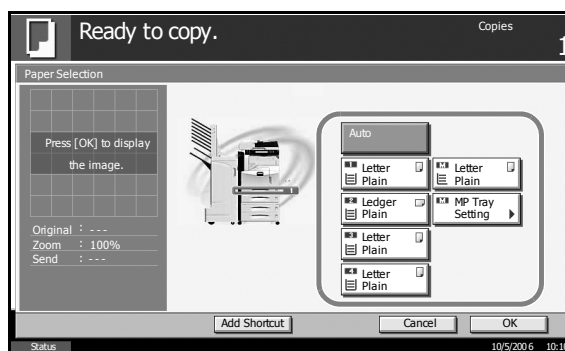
Ready to copy.

Copies

1

Paper Selection

Press [OK] to display the image.

Original : ---
Zoom : 100%
Send : ---

Auto

Letter
Plain

Letter
Plain

Ledger
Plain

MP Tray
Setting

Letter
Plain

Letter
Plain

Add Shortcut

Cancel

OK

Status

10/5/2006 10:10